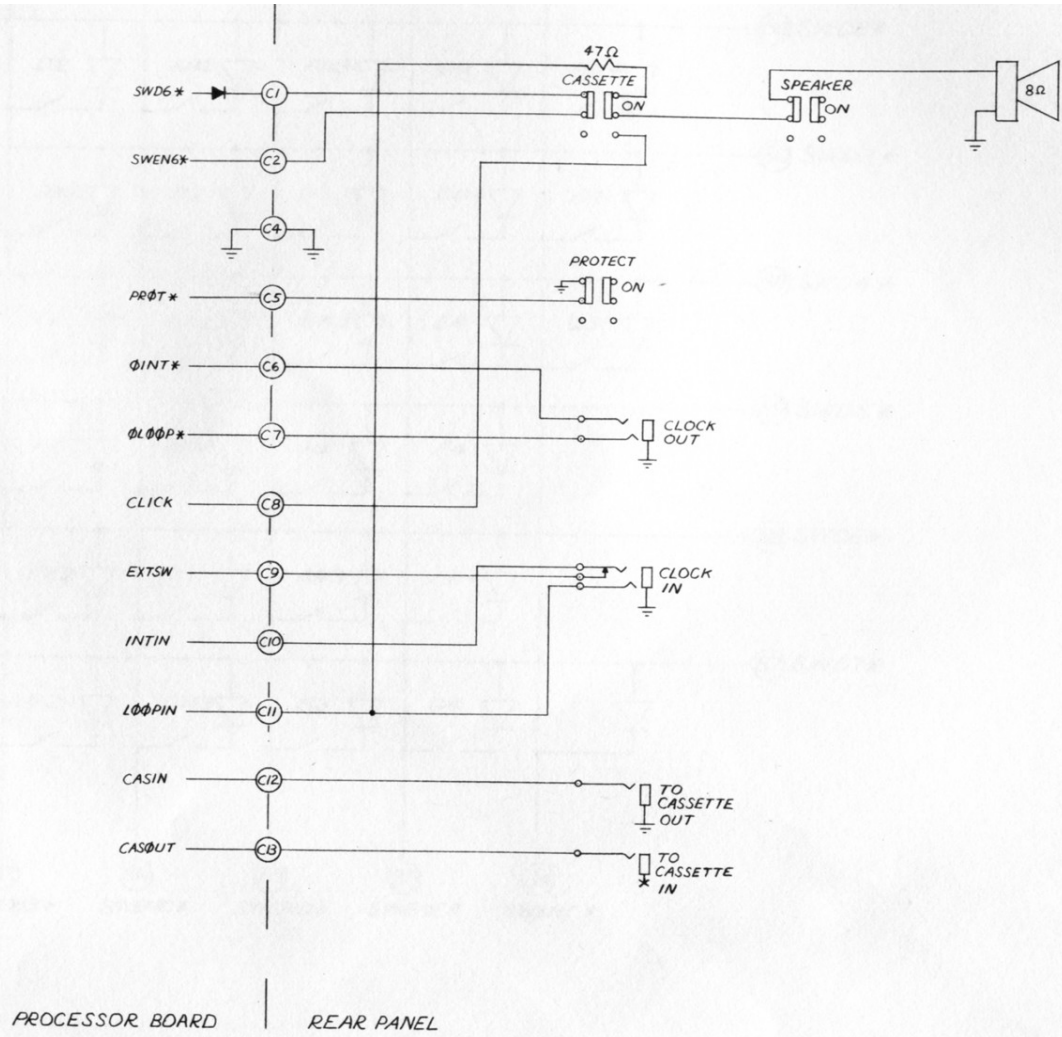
47Ω
CASSETTE
ON
SPEAKER
ON
8Ω
SWD6*
C1
SWEN6*
C2
C4
PROTECT
PRØT*
C5
ON
ØINT*
C6
ØLØØP*
C7
CLOCK
OUT
CLICK
C8
EXTSW
C9
CLOCK
IN
INTIN
C10
LØØPIN
C11
CASIN
C12
TO
CASSETTE
OUT
CASØUT
C13
TO
CASSETTE
IN

PROCESSOR BOARD
REAR PANEL